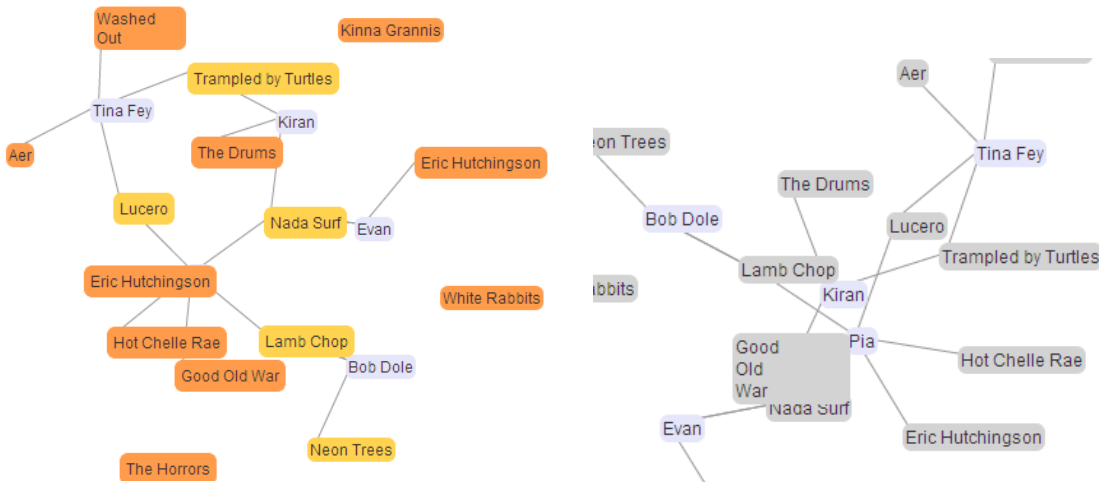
Washed Out

Kinna Grannis

Trampled by Turtles

Tina Fey

Kiran

Aer

The Drums

Eric Hutchingson

Lucero

Nada Surf

Evan

Eric Hutchingson

White Rabbits

Hot Chelle Rae

Lamb Chop

Good Old War

Bob Dole

Neon Trees

The Horrors

Aer

eon Trees

Tina Fey

The Drums

Bob Dole

Lucero

Trampled by Turtles

Lamb Chop

bbits

Kiran

Good Old War

Pia

Hot Chelle Rae

Nada Surf

Evan

Eric Hutchingson